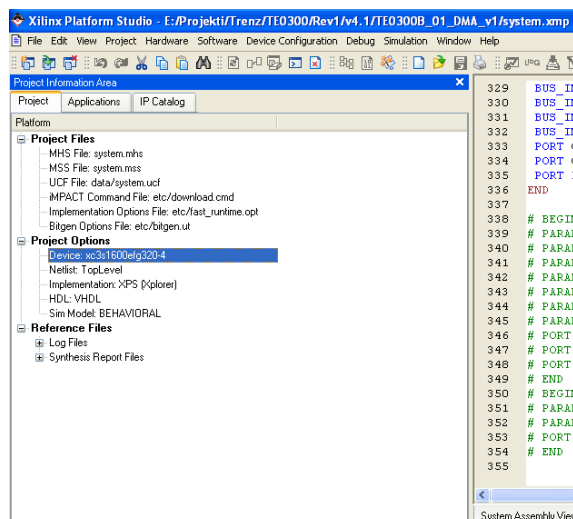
Xilinx Platform Studio - E:/Projekti/Trenz/TE0300/Rev1/v4.1/TE0300B_01_DMA_v1/system.xmp

File Edit View Project Hardware Software Device Configuration Debug Simulation Window Help

Project Information Area

Project Applications IP Catalog

Platform

Project Files
MHS File: system.mhs
MSS File: system.mss
UCF File: data/system.ucf
iMPACT Command File: etc/download.cmd
Implementation Options File: etc/fast_runtime.opt
Bitgen Options File: etc/bitgen.ut
Project Options
Device: xc3s1600efg320-4
Netlist: TopLevel
Implementation: XPS (Xplorer)
HDL: VHDL
Sim Model: BEHAVIORAL
Reference Files
Log Files
Synthesis Report Files

329 BUS_I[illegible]
330 BUS_I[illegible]
331 BUS_I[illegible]
332 BUS_I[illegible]
333 PORT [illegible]
334 PORT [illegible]
335 PORT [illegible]
336 END
337
338 # BEGI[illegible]
339 # PARA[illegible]
340 # PARA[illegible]
341 # PARA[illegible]
342 # PARA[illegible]
343 # PARA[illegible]
344 # PARA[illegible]
345 # PARA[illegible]
346 # PORT
347 # PORT
348 # PORT
349 # END
350 # BEGI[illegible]
351 # PARA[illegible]
352 # PARA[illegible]
353 # PORT
354 # END
355

System Assembly View